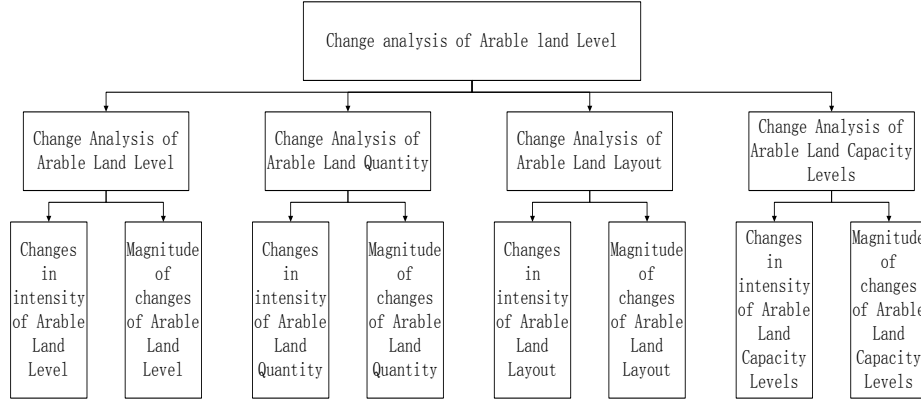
Change analysis of Arable land Level

Change Analysis of Arable Land Level

Change Analysis of Arable Land Quantity

Change Analysis of Arable Land Layout

Change Analysis of Arable Land Capacity Levels

Changes in intensity of Arable Land Level

Magnitude of changes of Arable Land Level

Changes in intensity of Arable Land Quantity

Magnitude of changes of Arable Land Quantity

Changes in intensity of Arable Land Layout

Magnitude of changes of Arable Land Layout

Changes in intensity of Arable Land Capacity Levels

Magnitude of changes of Arable Land Capacity Levels